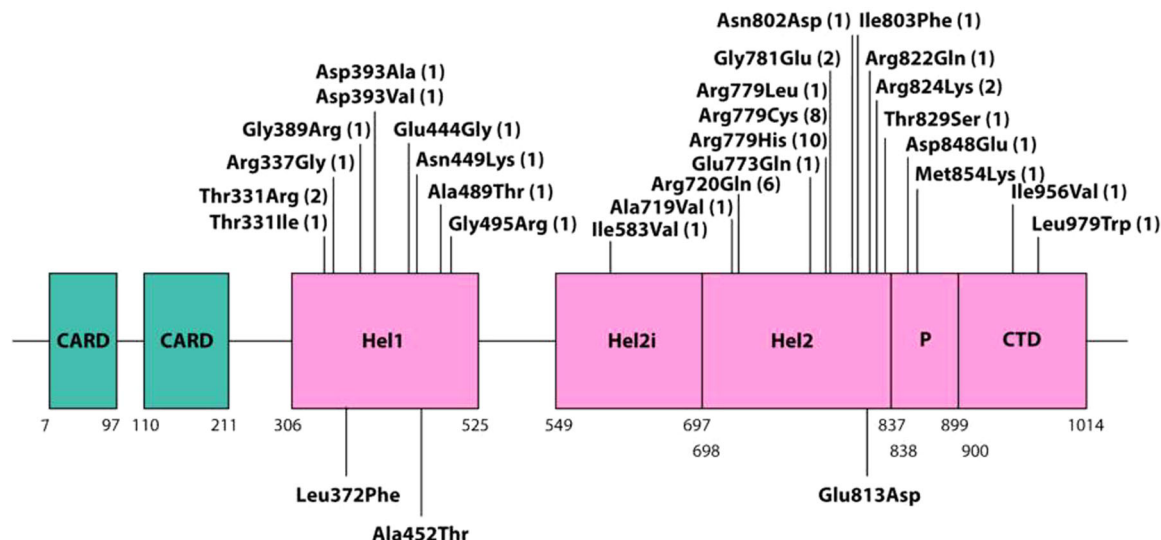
Asn802Asp (1) Ile803Phe (1)
Gly781Glu (2)
Arg822Gln (1)
Asp393Ala (1)
Asp393Val (1)
Arg779Leu (1)
Arg824Lys (2)
Arg779Cys (8)
Gly389Arg (1)
Glu444Gly (1)
Arg779His (10)
Thr829Ser (1)
Arg337Gly (1)
Asn449Lys (1)
Glu773Gln (1)
Asp848Glu (1)
Arg720Gln (6)
Met854Lys (1)
Thr331Arg (2)
Ala489Thr (1)
Ala719Val (1)
Ile956Val (1)
Thr331Ile (1)
Gly495Arg (1)
Ile583Val (1)
Leu979Trp (1)

CARD
CARD
Hel1
Hel2i
Hel2
P
CTD

7 97 110 211 306 525 549 697 698 837 838 899 900 1014

Leu372Phe
Ala452Thr
Glu813Asp